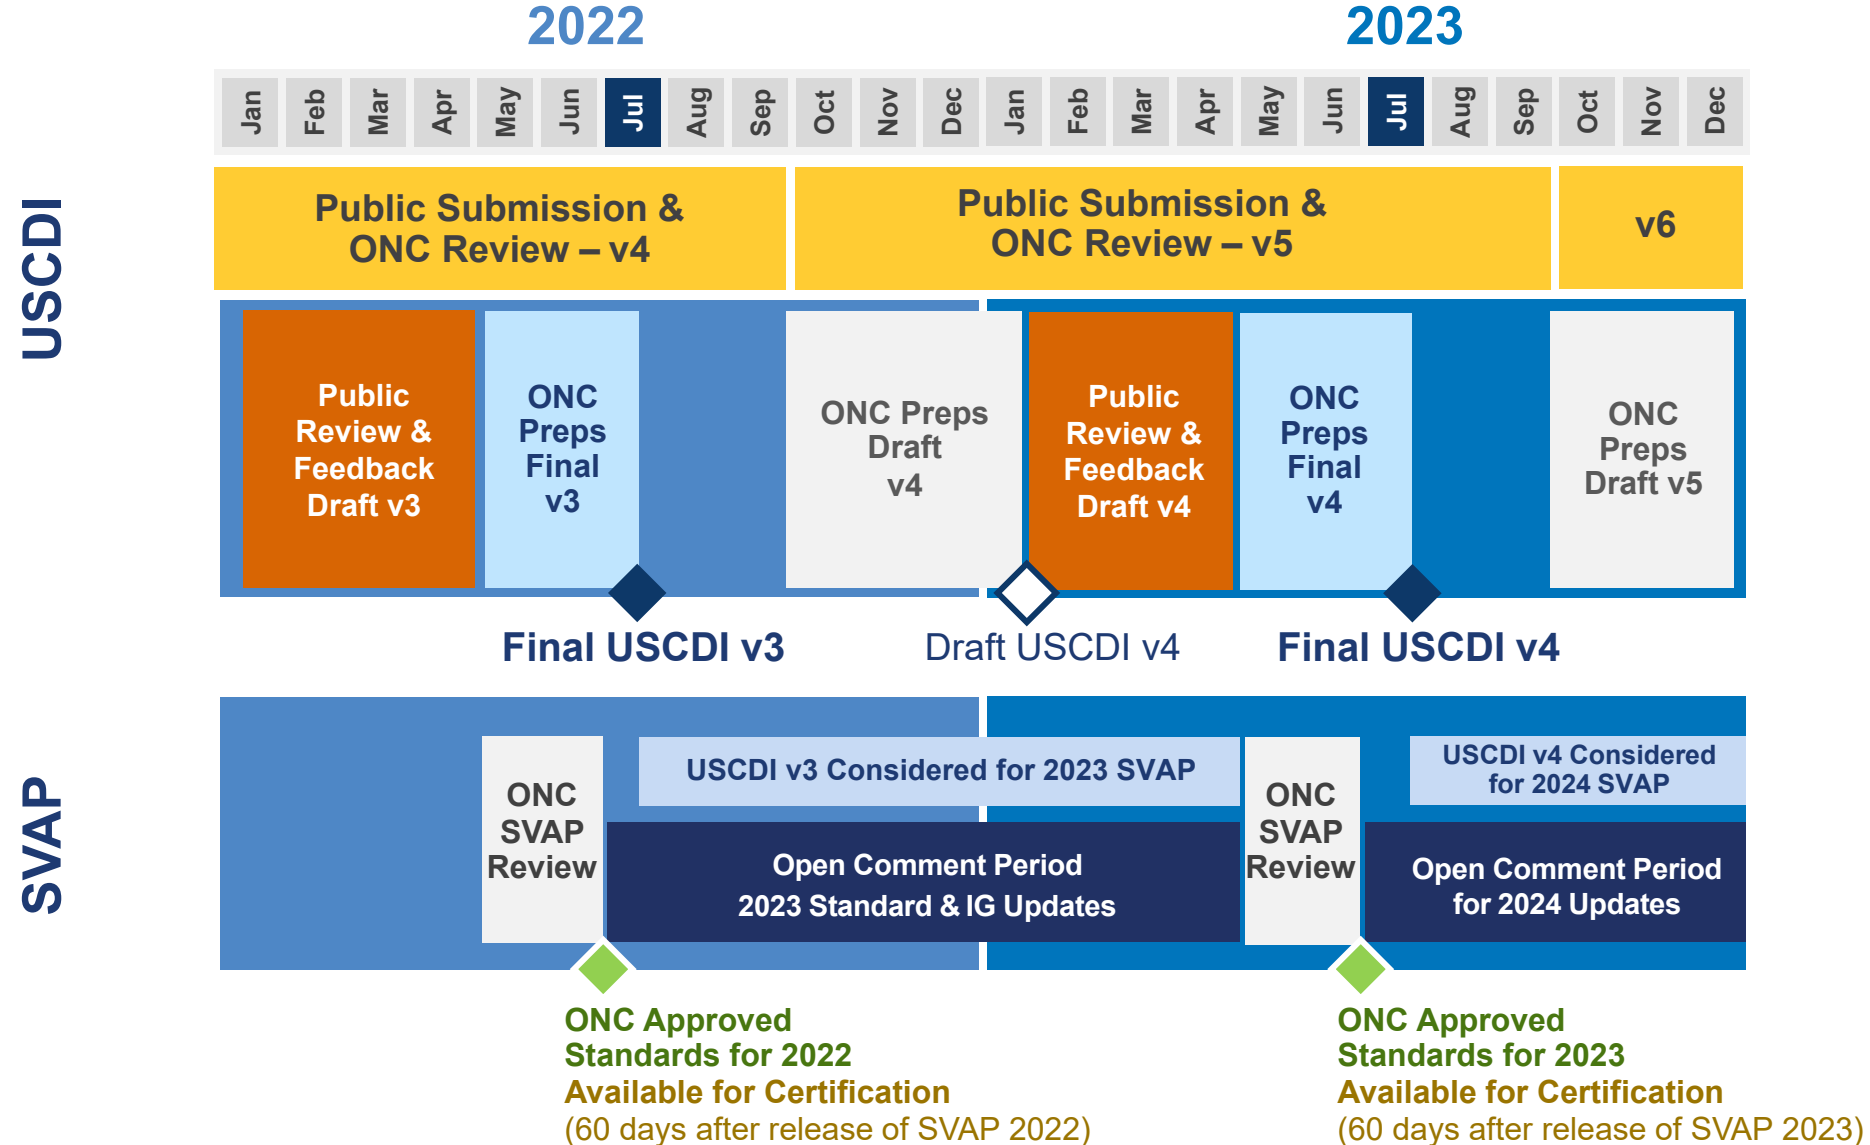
2022

2023

Jan Feb Mar Apr May Jun Jul Aug Sep Oct Nov Dec Jan Feb Mar Apr May Jun Jul Aug Sep Oct Nov Dec

USCDI

Public Submission & ONC Review – v4

Public Submission & ONC Review – v5

v6

Public Review & Feedback Draft v3

ONC Preps Final v3

ONC Preps Draft v4

Public Review & Feedback Draft v4

ONC Preps Final v4

ONC Preps Draft v5

Final USCDI v3

Draft USCDI v4

Final USCDI v4

SVAP

ONC SVAP Review

USCDI v3 Considered for 2023 SVAP

Open Comment Period 2023 Standard & IG Updates

ONC SVAP Review

USCDI v4 Considered for 2024 SVAP

Open Comment Period for 2024 Updates

ONC Approved Standards for 2022 Available for Certification (60 days after release of SVAP 2022)

ONC Approved Standards for 2023 Available for Certification (60 days after release of SVAP 2023)